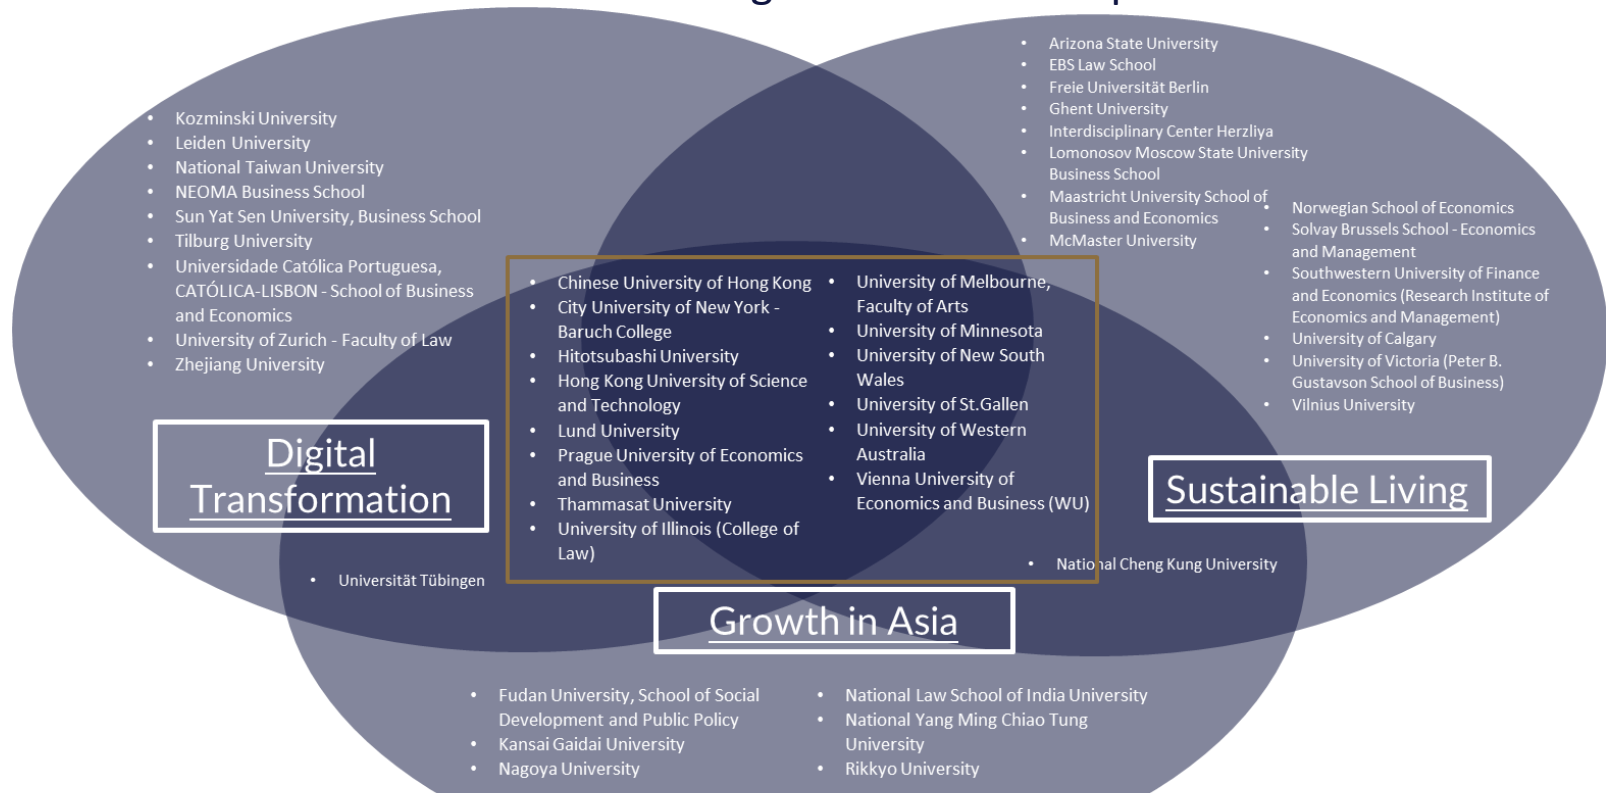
- Kozminski University
- Leiden University
- National Taiwan University
- NEOMA Business School
- Sun Yat Sen University, Business School
- Tilburg University
- Universidade Católica Portuguesa, CATÓLICA-LISBON - School of Business and Economics
- University of Zurich - Faculty of Law
- Zhejiang University

Digital Transformation

- Universität Tübingen

- Arizona State University
- EBS Law School
- Freie Universität Berlin
- Ghent University
- Interdisciplinary Center Herzliya
- Lomonosov Moscow State University Business School
- Maastricht University School of Business and Economics
- McMaster University

- Norwegian School of Economics
- Solvay Brussels School - Economics and Management
- Southwestern University of Finance and Economics (Research Institute of Economics and Management)
- University of Calgary
- University of Victoria (Peter B. Gustavson School of Business)
- Vilnius University

Sustainable Living

- Chinese University of Hong Kong
- City University of New York - Baruch College
- Hitotsubashi University
- Hong Kong University of Science and Technology
- Lund University
- Prague University of Economics and Business
- Thammasat University
- University of Illinois (College of Law)

- University of Melbourne, Faculty of Arts
- University of Minnesota
- University of New South Wales
- University of St.Gallen
- University of Western Australia
- Vienna University of Economics and Business (WU)

- National Cheng Kung University

Growth in Asia

- Fudan University, School of Social Development and Public Policy
- Kansai Gaidai University
- Nagoya University

- National Law School of India University
- National Yang Ming Chiao Tung University
- Rikkyo University